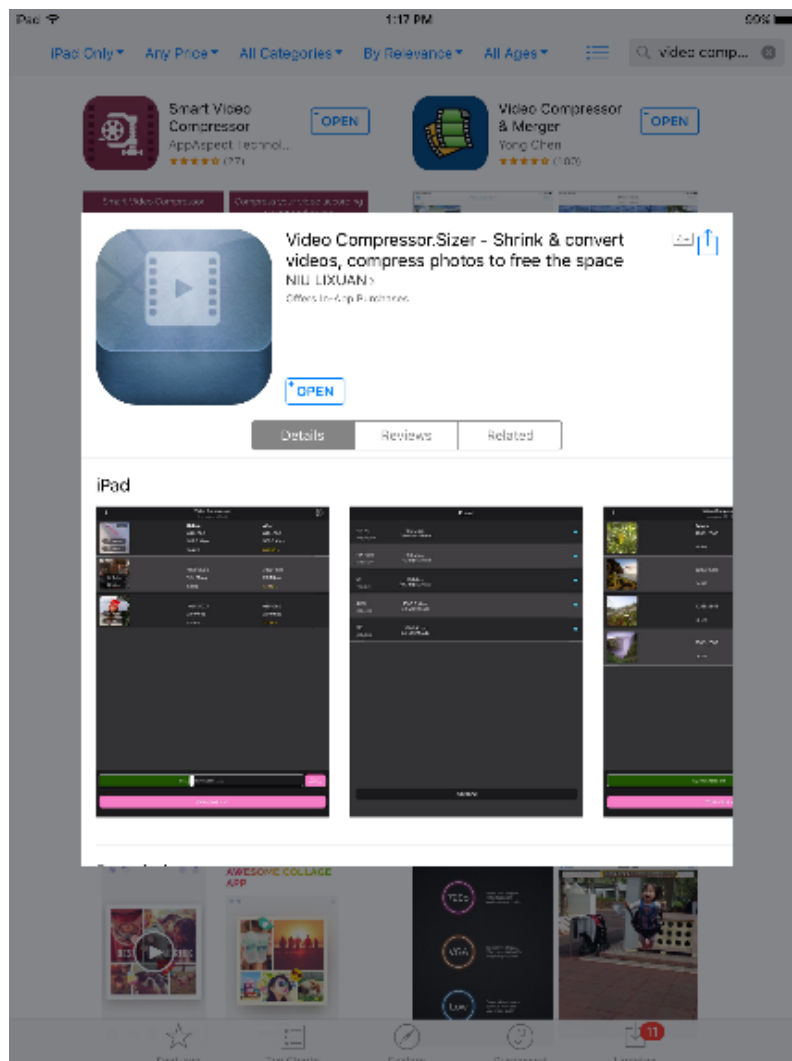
iPad 1:17 PM 99%

iPad Only ▾ Any Price ▾ All Categories ▾ By Relevance ▾ All Ages ▾ video comp...

Smart Video Compressor
AppAspect Technol...
★★★★★ (27)
OPEN

Video Compressor & Merger
Yong Chen
★★★★★ (100)
OPEN

Video Compressor.Sizer - Shrink & convert videos, compress photos to free the space
NIU LIXUAN >
Offers In-App Purchases

OPEN

Details Reviews Related

iPad

AWESOME COLLAGE APP

11